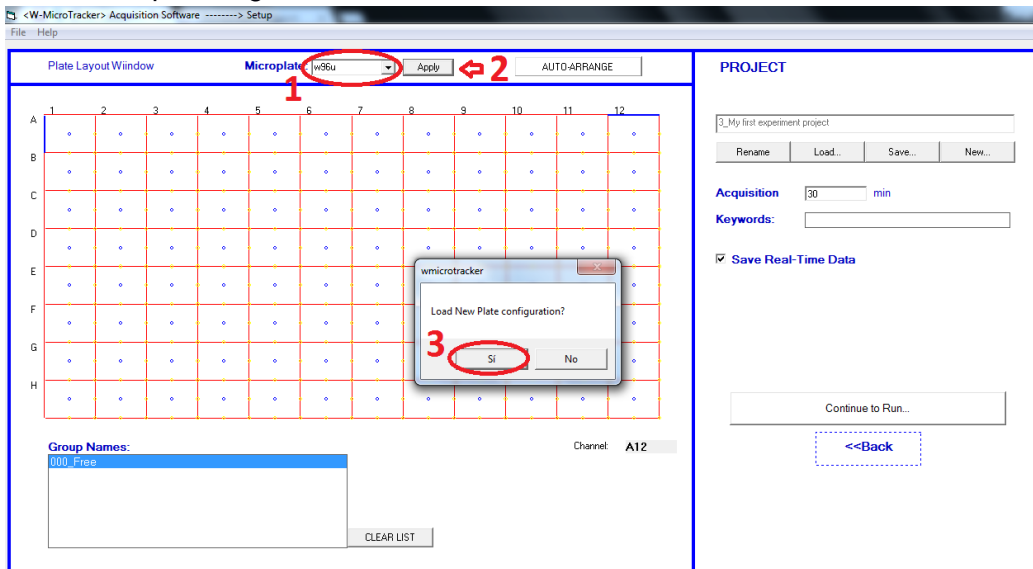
<W-MicroTracker> Acquisition Software --------> Setup
File Help

Plate Layout Wiindow
Microplate w96u
1
Apply
2
AUTO-ARRANGE

| | 1 | 2 | 3 | 4 | 5 | 6 | 7 | 8 | 9 | 10 | 11 | 12 |
|---|---|---|---|---|---|---|---|---|---|---|---|---|
| A | | | | | | | | | | | | |
| B | | | | | | | | | | | | |
| C | | | | | | | | | | | | |
| D | | | | | | | | | | | | |
| E | | | | | | | | | | | | |
| F | | | | | | | | | | | | |
| G | | | | | | | | | | | | |
| H | | | | | | | | | | | | |

wmicrotracker
Load New Plate configuration?
3
Sí
No

Group Names:
000_Free
CLEAR LIST
Channel: A12

PROJECT
3_My first experiment project
Rename
Load...
Save...
New...
Acquisition 30 min
Keywords:
Save Real-Time Data
Continue to Run...
<<Back